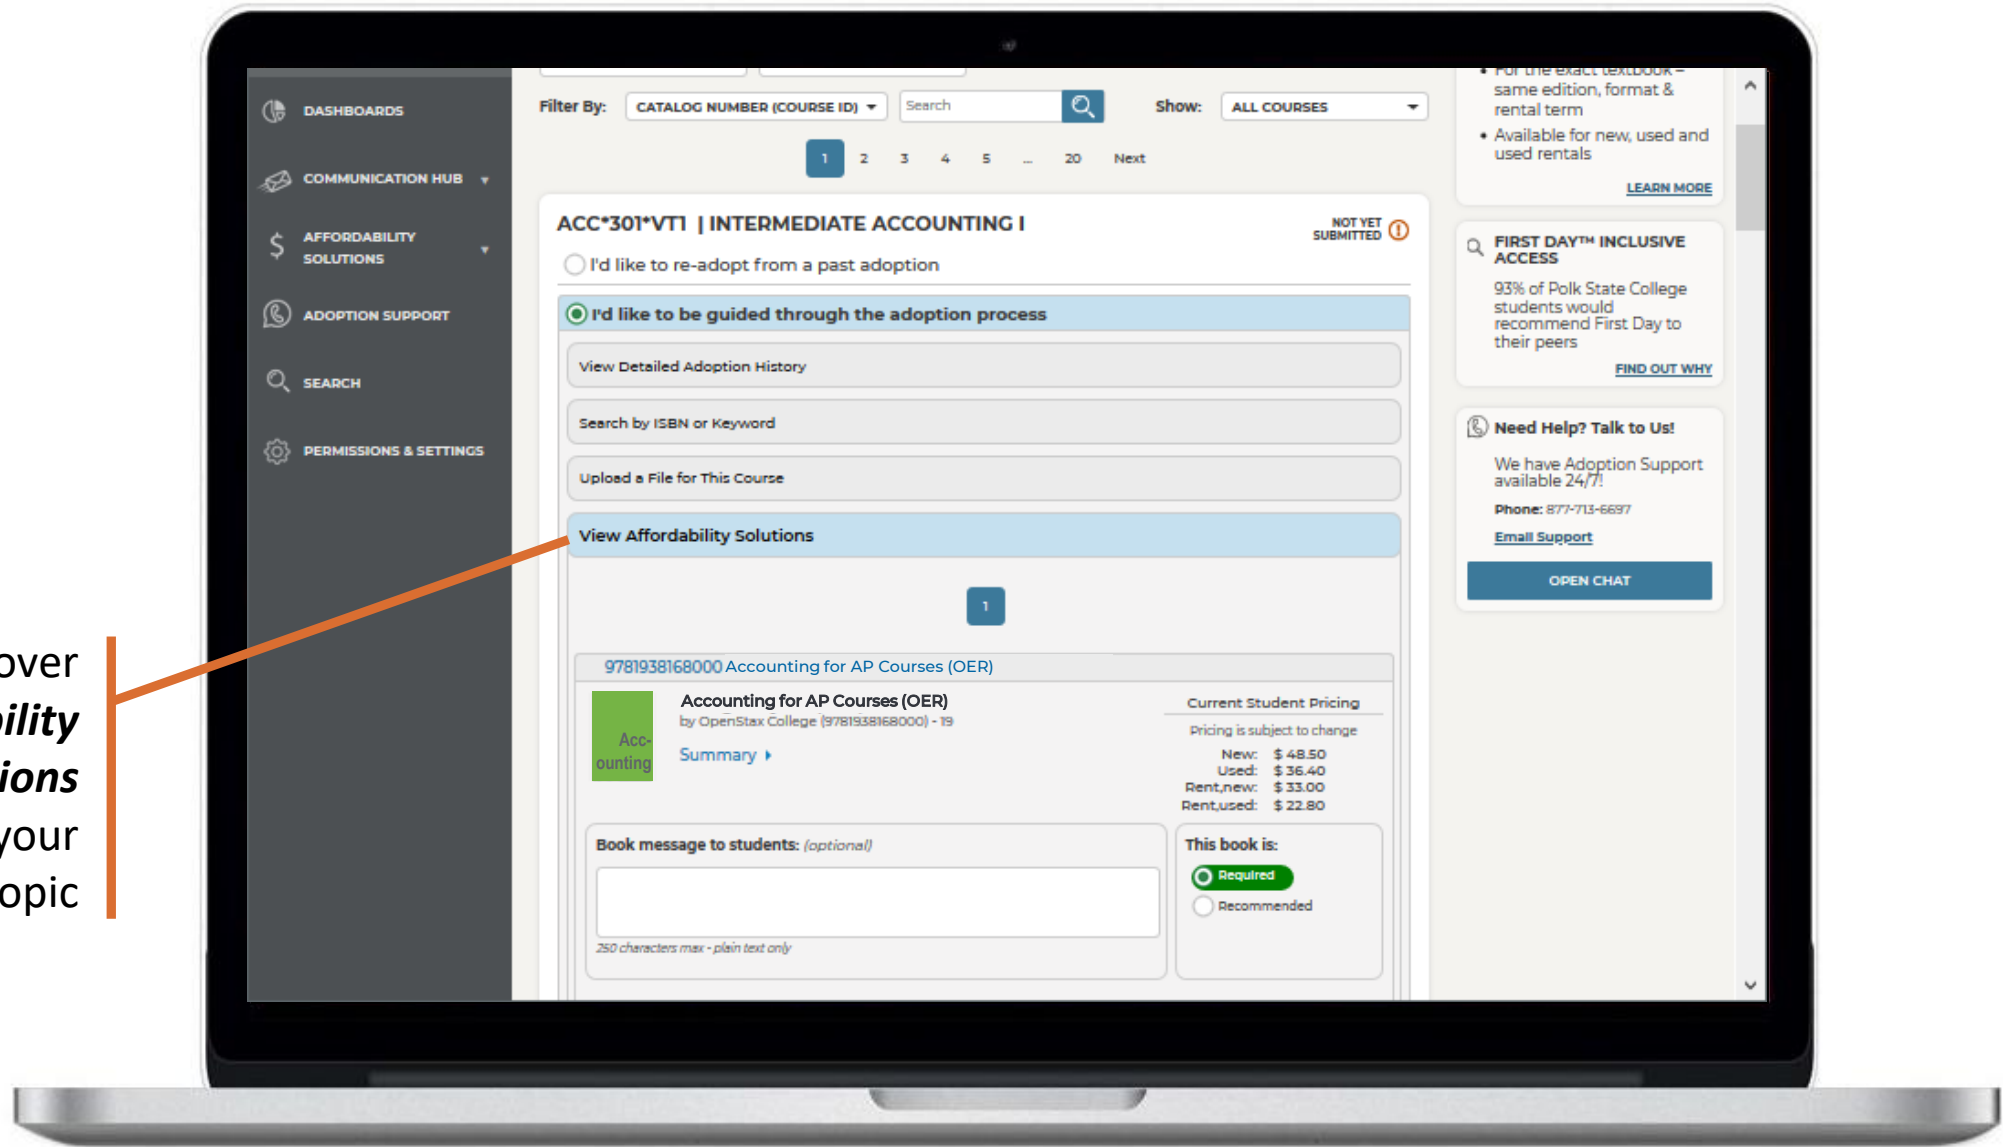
over
ility
ions
your
opic

DASHBOARDS
COMMUNICATION HUB
AFFORDABILITY SOLUTIONS
ADOPTION SUPPORT
SEARCH
PERMISSIONS & SETTINGS

Filter By: CATALOG NUMBER (COURSE ID) Search Show: ALL COURSES

1 2 3 4 5 ... 20 Next

ACC*301*VT1 | INTERMEDIATE ACCOUNTING I
NOT YET SUBMITTED

I'd like to re-adopt from a past adoption

I'd like to be guided through the adoption process

View Detailed Adoption History

Search by ISBN or Keyword

Upload a File for This Course

View Affordability Solutions

1

9781938168000 Accounting for AP Courses (OER)

Acc-ounting

Accounting for AP Courses (OER)
by OpenStax College (9781938168000) - 19

Summary

Current Student Pricing
Pricing is subject to change
New: $ 48.50
Used: $ 36.40
Rent,new: $ 33.00
Rent,used: $ 22.80

Book message to students: (optional)

250 characters max - plain text only

This book is:
Required
Recommended

For the exact textbook – same edition, format & rental term
• Available for new, used and used rentals
LEARN MORE

FIRST DAY™ INCLUSIVE ACCESS
93% of Polk State College students would recommend First Day to their peers
FIND OUT WHY

Need Help? Talk to Us!
We have Adoption Support available 24/7!
Phone: 877-713-6697
Email Support
OPEN CHAT